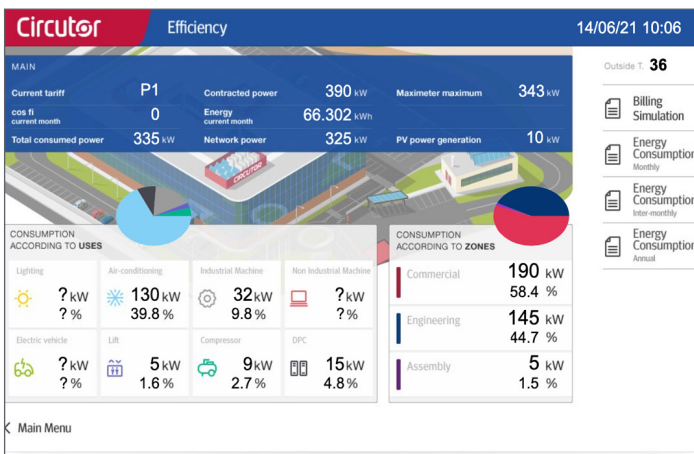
Circutor Efficiency 14/06/21 10:06

MAIN

| Current tariff | P1 | Contracted power | 390 kW | Maximeter maximum | 343 kW |
|---|---|---|---|---|---|
| cos fi current month | 0 | Energy current month | 66.302 kWh | | |
| Total consumed power | 335 kW | Network power | 325 kW | PV power generation | 10 kW |

Outside T. 36

Billing Simulation

Energy Consumption Monthly

Energy Consumption Inter-monthly

Energy Consumption Annual

CONSUMPTION ACCORDING TO USES

| Lighting | Air-conditioning | Industrial Machine | Non Industrial Machine |
|---|---|---|---|
| ? kW ? % | 130 kW 39.8 % | 32 kW 9.8 % | ? kW ? % |

| Electric vehicle | Lift | Compressor | DPC |
|---|---|---|---|
| ? kW ? % | 5 kW 1.6 % | 9 kW 2.7 % | 15 kW 4.8 % |

CONSUMPTION ACCORDING TO ZONES

Commercial 190 kW 58.4 %

Engineering 145 kW 44.7 %

Assembly 5 kW 1.5 %

Main Menu